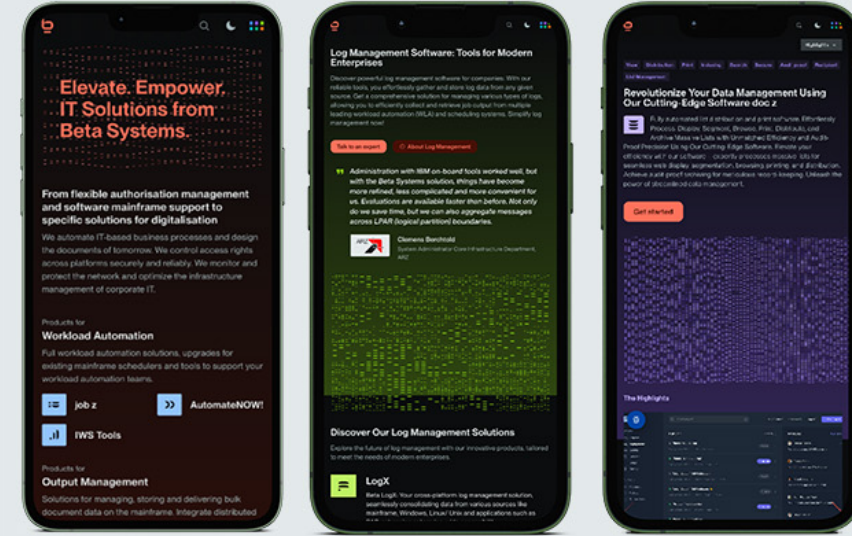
Elevate. Empower. IT Solutions from Beta Systems.

From flexible authorisation management and software mainframe support to specific solutions for digitalisation

We automate IT-based business processes and design the documents of tomorrow. We control access rights across platforms securely and reliably. We monitor and protect the network and optimize the infrastructure management of corporate IT.

Products for
Workload Automation
Full workload automation solutions, upgrades for existing mainframe schedulers and tools to support your workload automation teams.

job z
AutomateNOW!
IWS Tools

Products for
Output Management
Solutions for managing, storing and delivering bulk document data on the mainframe. Integrate distributed

Log Management Software: Tools for Modern Enterprises

Discover powerful log management software for companies. With our reliable tools, you effortlessly gather and store log data from any given source. Get a comprehensive solution for managing various types of logs, allowing you to efficiently collect and retrieve job output from multiple leading workload automation (WLA) and scheduling systems. Simplify log management now!

Talk to an expert
About Log Management

Administration with IBM on-board tools worked well, but with the Beta Systems solution, things have become more refined, less complicated and more convenient for us. Evaluations are available faster than before. Not only do we save time, but we can also aggregate messages across LPAR (logical partition) boundaries.

Clemens Berchtold
System Administrator Core Infrastructure Department, ARZ

Discover Our Log Management Solutions
Explore the future of log management with our innovative products, tailored to meet the needs of modern enterprises.

LogX
Beta LogX: Your cross-platform log management solution, seamlessly consolidating data from various sources like mainframe, Windows, Linux/ Unix and applications such as

Highlights

Revolutionize Your Data Management Using Our Cutting-Edge Software doc z

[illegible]

Get started

The Highlights